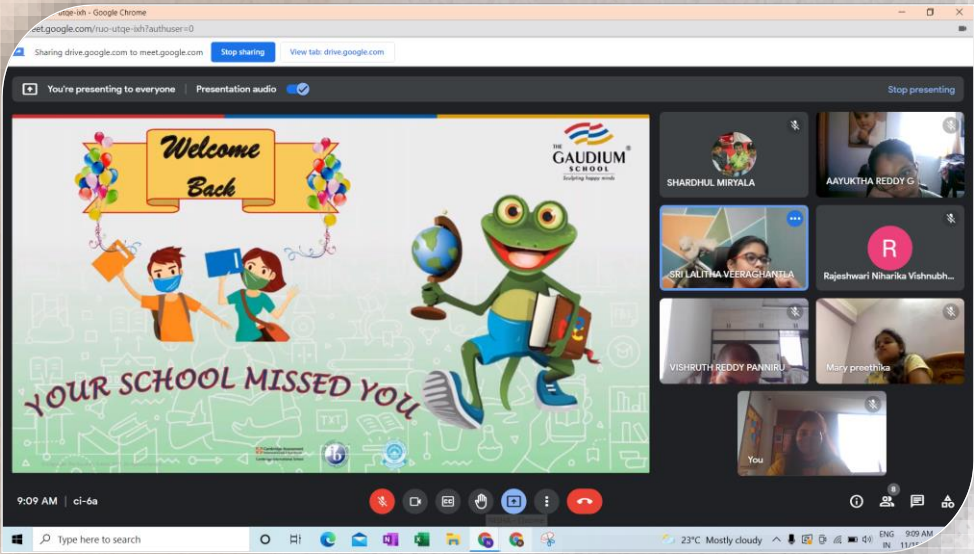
utqe-ixh - Google Chrome

eet.google.com/ruo-utqe-ixh?authuser=0

Sharing drive.google.com to meet.google.com Stop sharing View tab: drive.google.com

You're presenting to everyone Presentation audio

Stop presenting

Welcome Back

THE GAUDIUM SCHOOL Sculpting happy minds

YOUR SCHOOL MISSED YOU

SHARDHUL MIRYALA

AAYUKTHA REDDY G

SRI LALITHA VEERAGHANTLA

R

Rajeshwari Niharika Vishnubh...

VISHRUTH REDDY PANNIRU

Mary preethika

You

9:09 AM | ci-6a

8

Type here to search

23°C Mostly cloudy

ENG IN 9:09 AM 11/1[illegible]